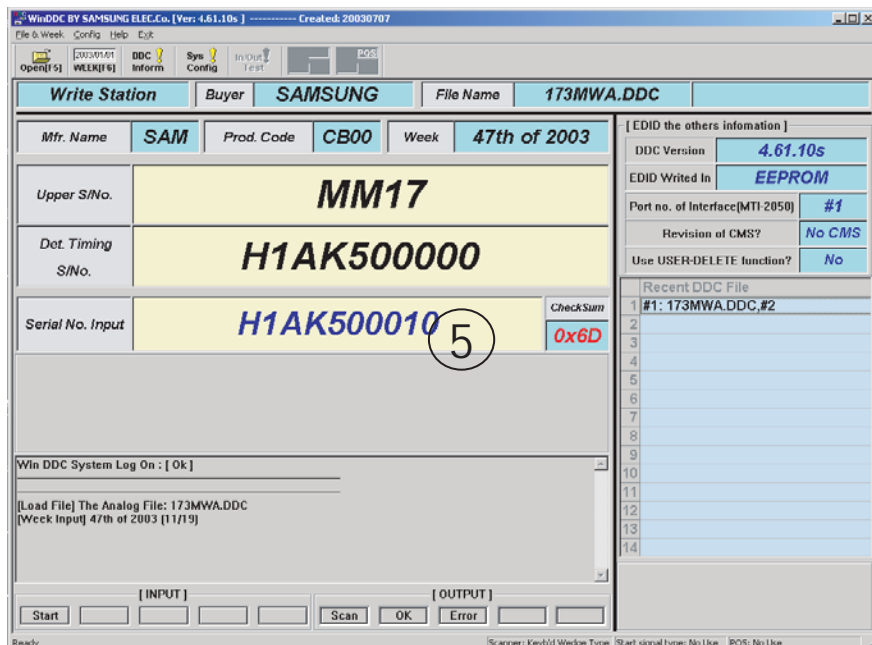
WinDDC BY SAMSUNG ELEC.Co. [Ver: 4.61.10s ] ----------- Created: 20030707

File & Week Config Help Exit

Open[F5] 2003/11/01 WEEK[F6] DDC Inform Sys Config In/Out Test POS

Write Station | Buyer | SAMSUNG | File Name | 173MWA.DDC

Mfr. Name | SAM | Prod. Code | CB00 | Week | 47th of 2003

Upper S/No. | MM17

Dot. Timing S/No. | H1AK500000

Serial No. Input | H1AK500010 | CheckSum | 0x6D

5

[ EDID the others infomation ]

| | |
|---|---|
| DDC Version | 4.61.10s |
| EDID Writed In | EEPROM |
| Port no. of Interface(MTI-2050) | #1 |
| Revision of CMS? | No CMS |
| Use USER-DELETE function? | No |

Recent DDC File
1 #1: 173MWA.DDC,#2
2
3
4
5
6
7
8
9
10
11
12
13
14

Win DDC System Log On : [ Ok ]

[Load File] The Analog File: 173MWA.DDC
[Week Input] 47th of 2003 [11/19]

[ INPUT ]
Start

[ OUTPUT ]
Scan OK Error

Ready | Scanner: KeybYd Wedge Type | Start signal type: No Use | POS: No Use